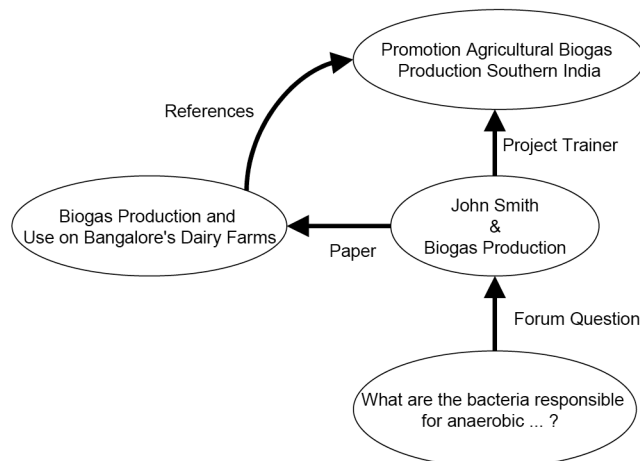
Promotion Agricultural Biogas Production Southern India

References

Project Trainer

Biogas Production and Use on Bangalore's Dairy Farms

John Smith & Biogas Production

Paper

Forum Question

What are the bacteria responsible for anaerobic ... ?